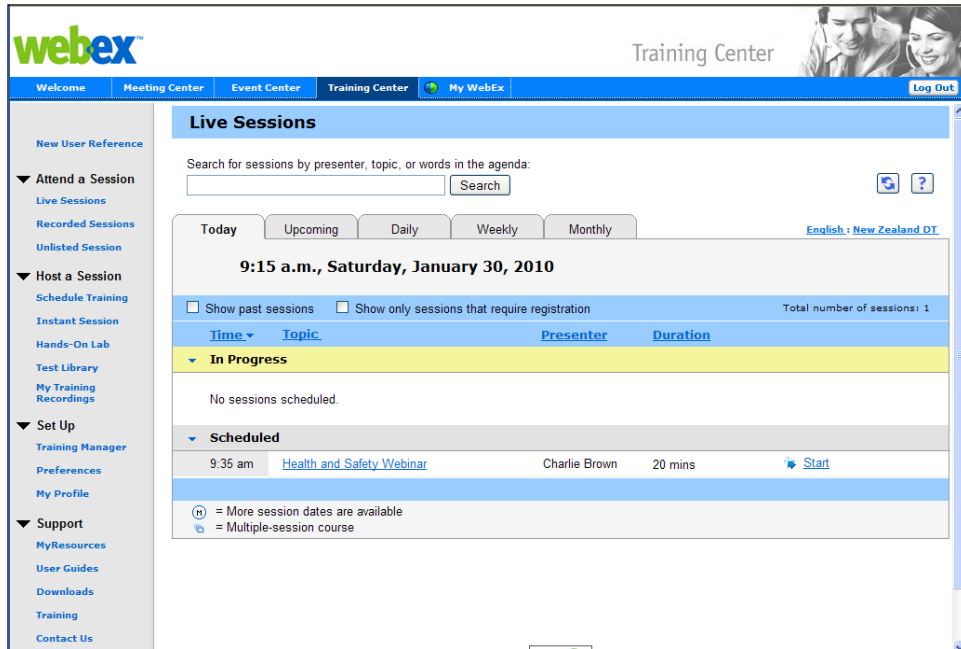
webex

Training Center

Welcome | Meeting Center | Event Center | Training Center | My WebEx | Log Out

New User Reference

Attend a Session
Live Sessions
Recorded Sessions
Unlisted Session

Host a Session
Schedule Training
Instant Session
Hands-On Lab
Test Library
My Training Recordings

Set Up
Training Manager
Preferences
My Profile

Support
MyResources
User Guides
Downloads
Training
Contact Us

Live Sessions

Search for sessions by presenter, topic, or words in the agenda:
Search

Today | Upcoming | Daily | Weekly | Monthly

English : New Zealand DT

9:15 a.m., Saturday, January 30, 2010

Show past sessions   Show only sessions that require registration   Total number of sessions: 1

| Time | Topic | Presenter | Duration | |
|---|---|---|---|---|
| In Progress | | | | |
| No sessions scheduled. | | | | |
| Scheduled | | | | |
| 9:35 am | Health and Safety Webinar | Charlie Brown | 20 mins | Start |

M = More session dates are available
= Multiple-session course